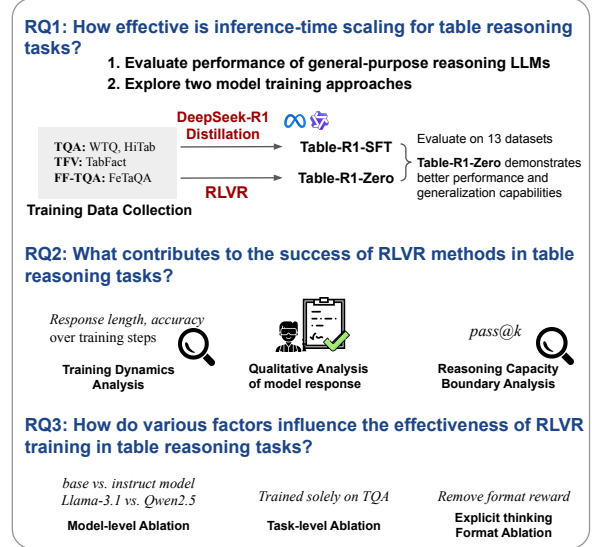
RQ1: How effective is inference-time scaling for table reasoning tasks?

1. Evaluate performance of general-purpose reasoning LLMs
2. Explore two model training approaches

TQA: WTQ, HiTab
TFV: TabFact
FF-TQA: FeTaQA

Training Data Collection

DeepSeek-R1 Distillation

RLVR

Table-R1-SFT

Table-R1-Zero

Evaluate on 13 datasets

Table-R1-Zero demonstrates better performance and generalization capabilities

RQ2: What contributes to the success of RLVR methods in table reasoning tasks?

Response length, accuracy over training steps

Training Dynamics Analysis

Qualitative Analysis of model response

pass@k

Reasoning Capacity Boundary Analysis

RQ3: How do various factors influence the effectiveness of RLVR training in table reasoning tasks?

base vs. instruct model
Llama-3.1 vs. Qwen2.5

Model-level Ablation

Trained solely on TQA

Task-level Ablation

Remove format reward

Explicit thinking Format Ablation